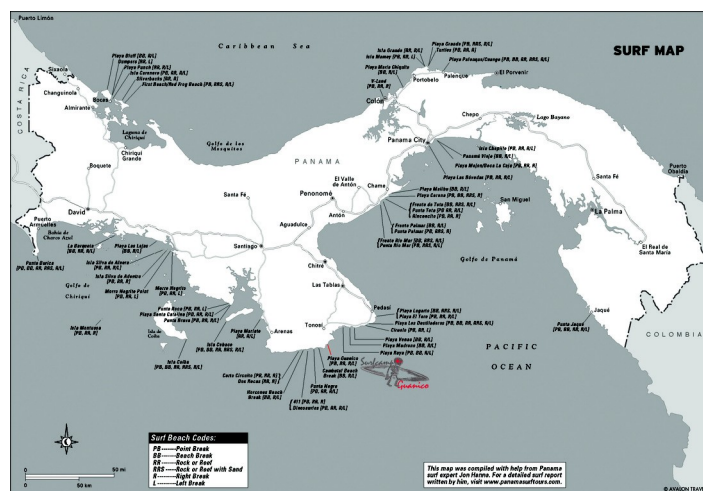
SURF MAP

Puerto Limón

Caribbean Sea

COSTA RICA

Sixaola

Changuinola

Almirante

Bocas

Laguna de Chiriquí

Chiriquí Grande

Golfo de los Mosquitos

Boquete

David

Puerto Armuelles

Bahía de Charco Azul

Golfo de Chiriquí

Isla de Coiba

Playa Bluff [RR, R/L]

Dumpers [RR, L]

Playa Punch [RR, R/L]

Isla Carenero [PB, RR, R/L]

Silverbacks [RR, R]

First Beach/Red Frog Beach [PB, RRS, R/L]

Isla Grande [RR, R/L]

Isla Mamey [PB, RR, L]

Playa Maria Chiquita [RR, R/L]

V-Land [PB, RR, R/L]

Playa Grande [PB, RRS, R/L]

Turtles [PB, RR, R]

Playa Palenque/Cuango [PB, BB, RR, RRS, R/L]

Portobelo

Palenque

El Porvenir

Colón

Chepo

Lago Bayano

Panama City

Isla Chapila [PB, RR, R/L]

Panamá Viejo [RR, R/L]

Playa Mojón/Boca La Caja [PB, RR, R]

Playa Las Bóvedas [PB, RR, R/L]

PANAMA

San Miguel

Santa Fé

Puerto Obaldía

La Palma

El Real de Santa María

Jaqué

Punta Jaqué [PB, RR, R/L]

COLOMBIA

Santa Fé

Penonomé

El Valle de Antón

Chame

Antón

Aguadulce

Santiago

Playa Malibu [BB, R/L]

Playa Corona [PB, RR, R/L]

Frente de Teta [RR, RRS, R/L]

Punta Teta [PB, RR, R/L]

El Sereno/Rio [PB, RR, R/L]

Frente Palmar [RR, R/L]

Punta Palmar [PB, RR, R/L]

Frente Río Mar [RR, RRS, R/L]

Punta Río Mar [PB, RRS, R/L]

Golfo de Panamá

Chitré

Las Tablas

Pedasí

Tonosí

Arenas

La Barqueta [PB, RR, R/L]

Playa Las Lajas [PB, BB, R/L]

Isla Silva de Afuera [PB, RR, R/L]

Isla Silva de Adentro [PB, RR, R/L]

Punta Burica [PB, RR, RRS, R/L]

Morro Negrito Point [PB, RR, R]

Morro Negrito [PB, RR, R/L]

Punta Brava [PB, RR, L]

Playa Santa Catalina [PB, RR, R/L]

Punta Brava [PB, RR, R/L]

Isla Montuosa [PB, RR, R]

Playa Mariato [BB, R/L]

Isla Cebaco [PB, BB, RR, RRS, R/L]

Isla Coiba [PB, BB, RR, RRS, R/L]

Playa Lagarto [RR, RRS, R/L]

Playa El Toro [PB, RR, R/L]

Playa Los Destiladeros [PB, BB, RRS, RRS, R/L]

Cluwis [PB, RR, L]

Playa Venao [BB, R/L]

Playa Madroño [RR, R/L]

Playa Raya [PB, BB, R/L]

Playa Guanico [PB, RR, R/L]

Cambutal Beach Break [BB, R/L]

Cuchi Circuito [PB, RR, R]

Dos Rocas [RR, R]

Horcones Beach Break [BB, R/L]

Punta Negra [PB, RR, R/L]

411 [PB, RR, R]

Dinosaurios [PB, RR, R/L]

PACIFIC OCEAN

Surf Beach Codes:
PB ------Point Break
BB ------Beach Break
RR ------Rock or Reef
RRS ----Rock or Reef with Sand
R --------Right Break
L --------Left Break

0 50 mi
0 50 km

This map was compiled with help from Panama surf expert Jon Hanna. For a detailed surf report written by him, visit www.panamasurftours.com.

© AVALON TRAVEL